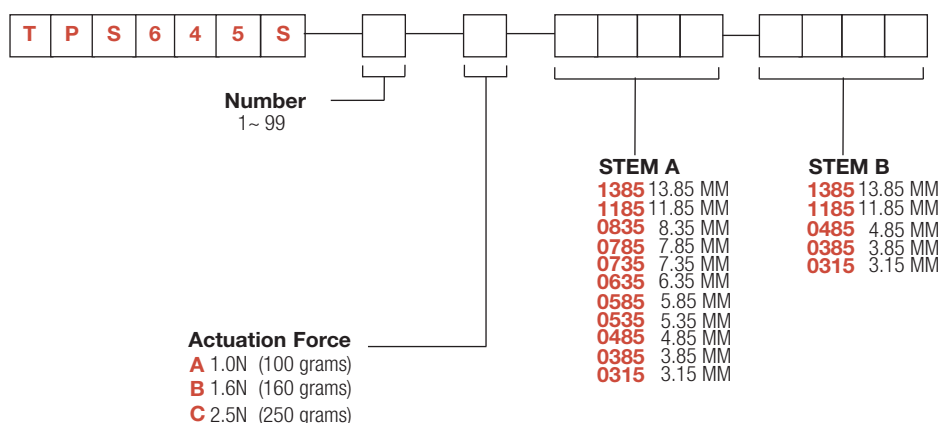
T P S 6 4 5 S

Number
1~ 99

STEM A
1385 13.85 MM
1185 11.85 MM
0835 8.35 MM
0785 7.85 MM
0735 7.35 MM
0635 6.35 MM
0585 5.85 MM
0535 5.35 MM
0485 4.85 MM
0385 3.85 MM
0315 3.15 MM

STEM B
1385 13.85 MM
1185 11.85 MM
0485 4.85 MM
0385 3.85 MM
0315 3.15 MM

Actuation Force
A 1.0N (100 grams)
B 1.6N (160 grams)
C 2.5N (250 grams)